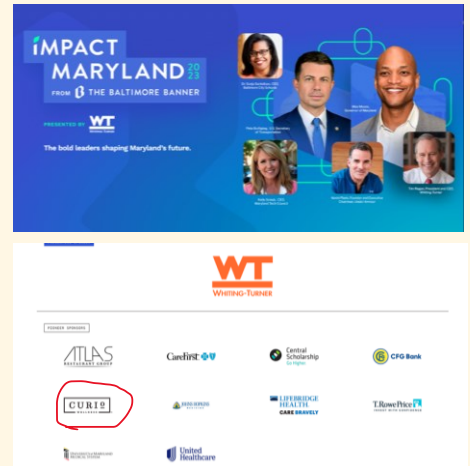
IMPACT MARYLAND 2023
FROM THE BALTIMORE BANNER

PRESENTED BY WT

The bold leaders shaping Maryland's future.

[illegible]

Pete Buttigieg, U.S. Secretary of Transportation

Wes Moore, Governor of Maryland

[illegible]

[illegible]

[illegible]

WT
WHITING-TURNER

PREMIER SPONSORS

ATLAS RESTAURANT GROUP

CareFirst

Central Scholarship

CFG Bank

CURIO WELLNESS

JOHNS HOPKINS

LIFEBRIDGE HEALTH CARE BRAVELY

T. RowePrice

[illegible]

United Healthcare